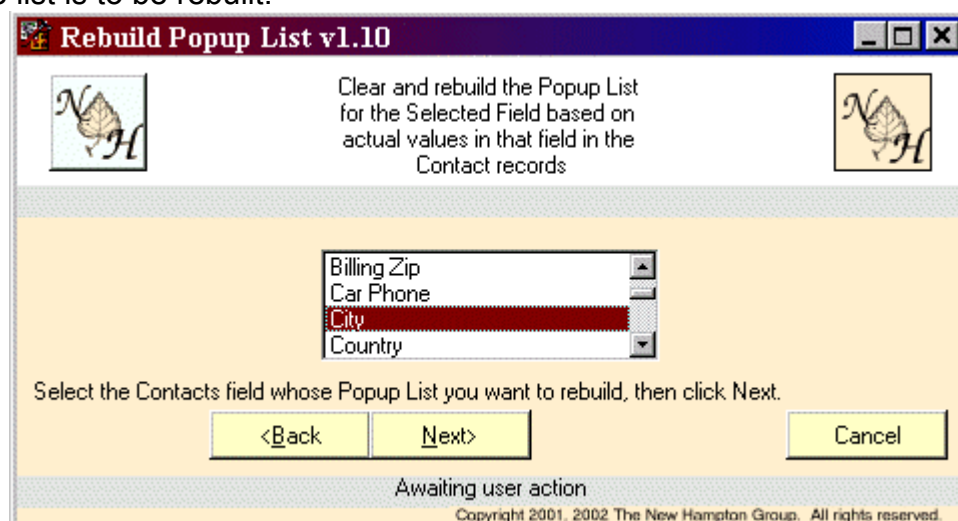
list is to be rebuilt.

Rebuild Popup List v1.10

Clear and rebuild the Popup List for the Selected Field based on actual values in that field in the Contact records

Billing Zip
Car Phone
City
Country

Select the Contacts field whose Popup List you want to rebuild, then click Next.

<Back
Next>
Cancel

Awaiting user action

Copyright 2001, 2002 The New Hampton Group. All rights reserved.